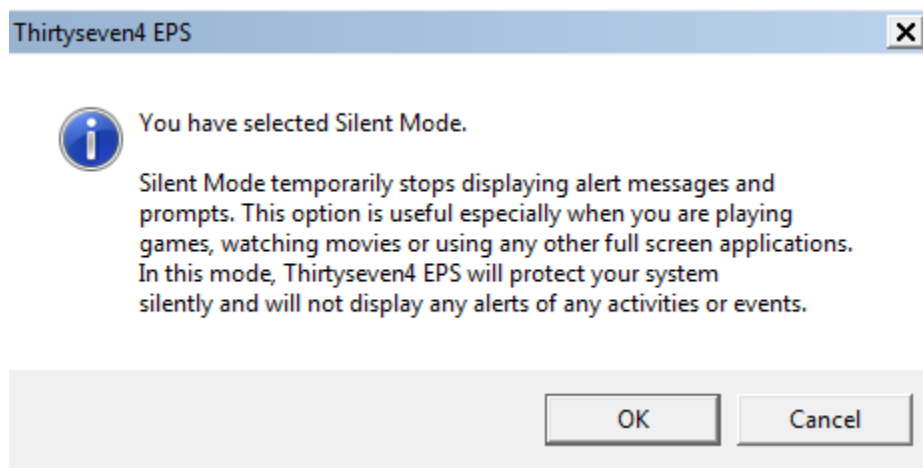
Thirtyseven4 EPS

You have selected Silent Mode.

Silent Mode temporarily stops displaying alert messages and prompts. This option is useful especially when you are playing games, watching movies or using any other full screen applications. In this mode, Thirtyseven4 EPS will protect your system silently and will not display any alerts of any activities or events.

OK

Cancel